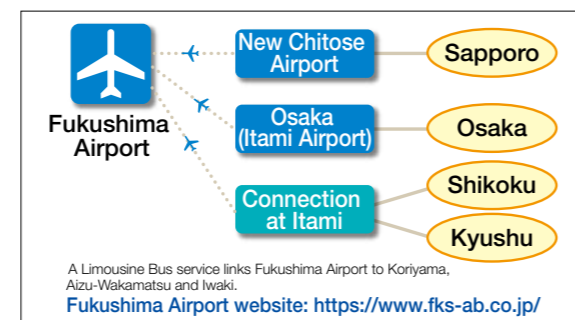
Fukushima Airport

New Chitose Airport

Sapporo

Osaka (Itami Airport)

Osaka

Connection at Itami

Shikoku

Kyushu

A Limousine Bus service links Fukushima Airport to Koriyama, Aizu-Wakamatsu and Iwaki.

Fukushima Airport website: https://www.fks-ab.co.jp/